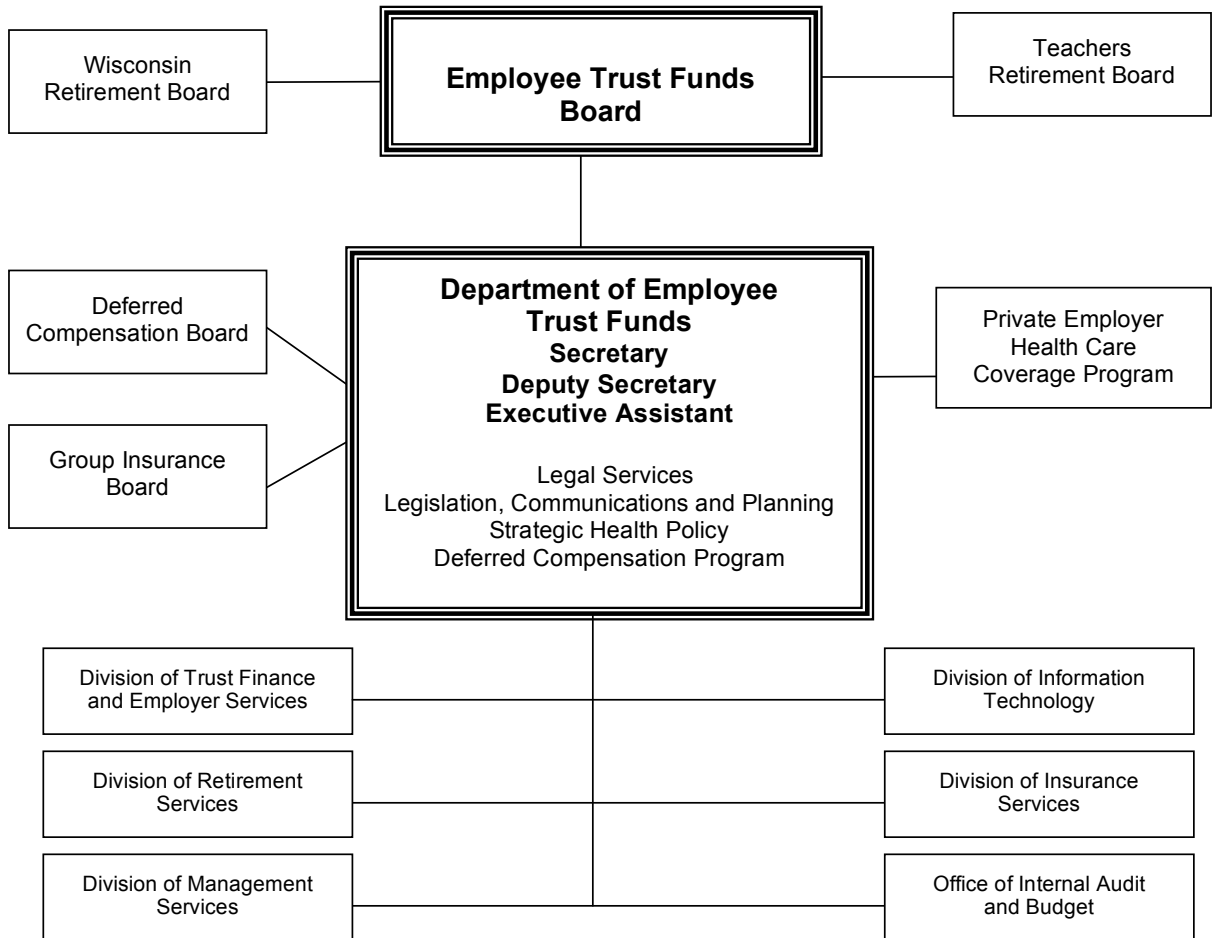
Wisconsin Retirement Board

Employee Trust Funds Board

Teachers Retirement Board

Deferred Compensation Board

Group Insurance Board

Department of Employee Trust Funds
Secretary
Deputy Secretary
Executive Assistant

Legal Services
Legislation, Communications and Planning
Strategic Health Policy
Deferred Compensation Program

Private Employer Health Care Coverage Program

Division of Trust Finance and Employer Services

Division of Information Technology

Division of Retirement Services

Division of Insurance Services

Division of Management Services

Office of Internal Audit and Budget